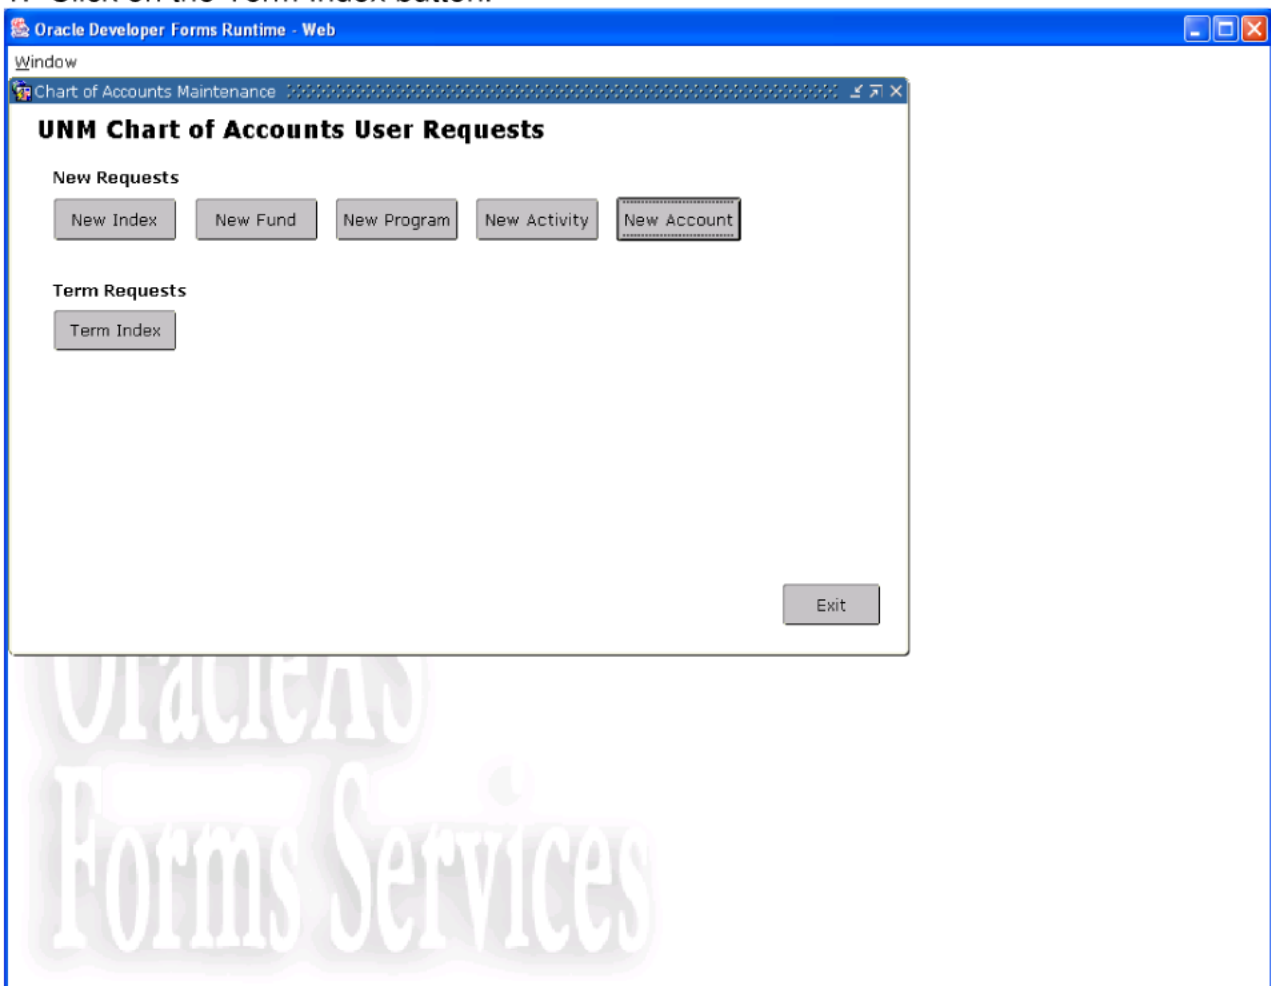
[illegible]

Oracle Developer Forms Runtime - Web

Window

Chart of Accounts Maintenance

UNM Chart of Accounts User Requests

New Requests

New Index New Fund New Program New Activity New Account

Term Requests

Term Index

Exit

OracleAS
Forms Services